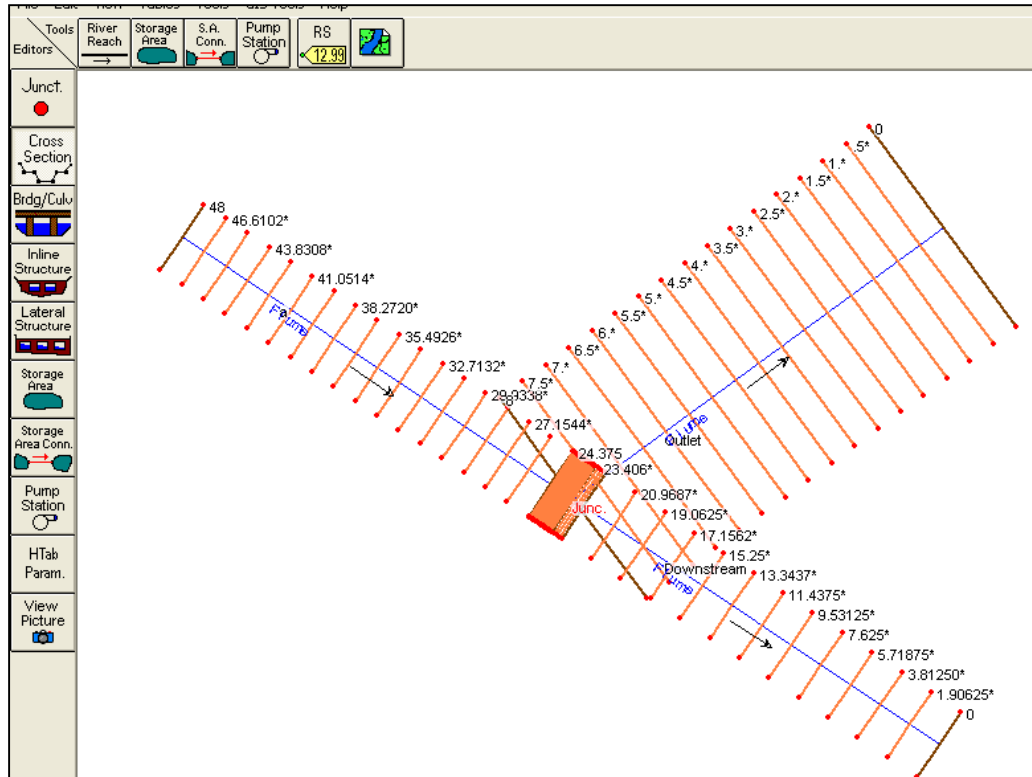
Tools
Editors
River Reach
Storage Area
S.A. Conn.
Pump Station
RS
12.99

Junct.
Cross Section
Brdg/Culv
Inline Structure
Lateral Structure
Storage Area
Storage Area Conn.
Pump Station
HTab Param.
View Picture

48
46.6102*
43.8308*
41.0514*
38.2720*
35.4926*
32.7132*
29.9338*
27.1544*
24.375
23.406*
20.9687*
19.0625*
17.1562*
15.25*
13.3437*
11.4375*
9.53125*
7.625*
5.71875*
3.81250*
1.90625*
0

0
.5*
1.*
1.5*
2.*
2.5*
3.*
3.5*
4.*
4.5*
5.*
5.5*
6.*
6.5*
7.*
7.5*
8

Flume
Fa
Flume
Outlet
Junc.
Flume
Downstream